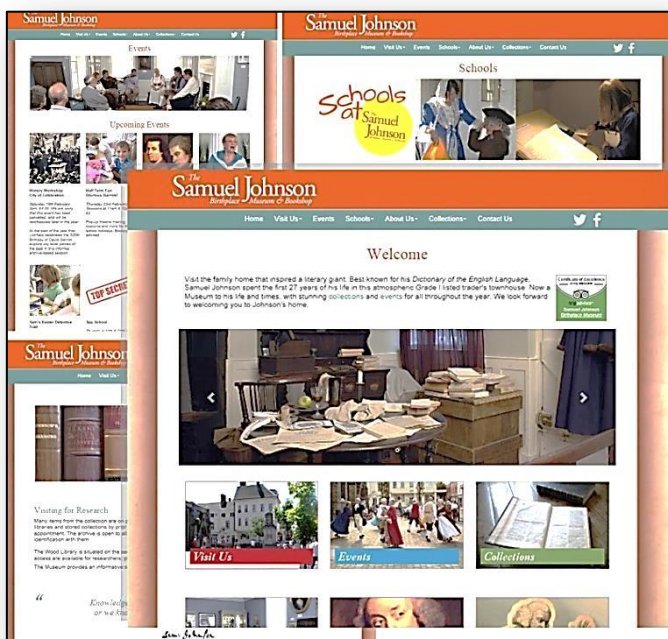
The Samuel Johnson Birthplace Museum & Bookshop

Home Visit Us Events Schools About Us Collections Contact Us

Events

Upcoming Events

TOP SECRET

The Samuel Johnson Birthplace Museum & Bookshop

Home Visit Us Events Schools About Us Collections Contact Us

Schools

Schools at Samuel Johnson

The Samuel Johnson Birthplace Museum & Bookshop

Home Visit Us Events Schools About Us Collections Contact Us

Welcome

Visit the family home that inspired a literary giant. Best known for his *Dictionary of the English Language*, Samuel Johnson spent the first 27 years of his life in this atmospheric Grade I listed trader's townhouse. Now a Museum to his life and times, with stunning collections and events for all throughout the year. We look forward to welcoming you to Johnson's home.

Certificate of Excellence

Visit Us

Events

Collections

The Samuel Johnson Birthplace Museum & Bookshop

Home Visit Us

Visiting for Research

Many items from the collection are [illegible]

"

Knowledge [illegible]

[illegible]